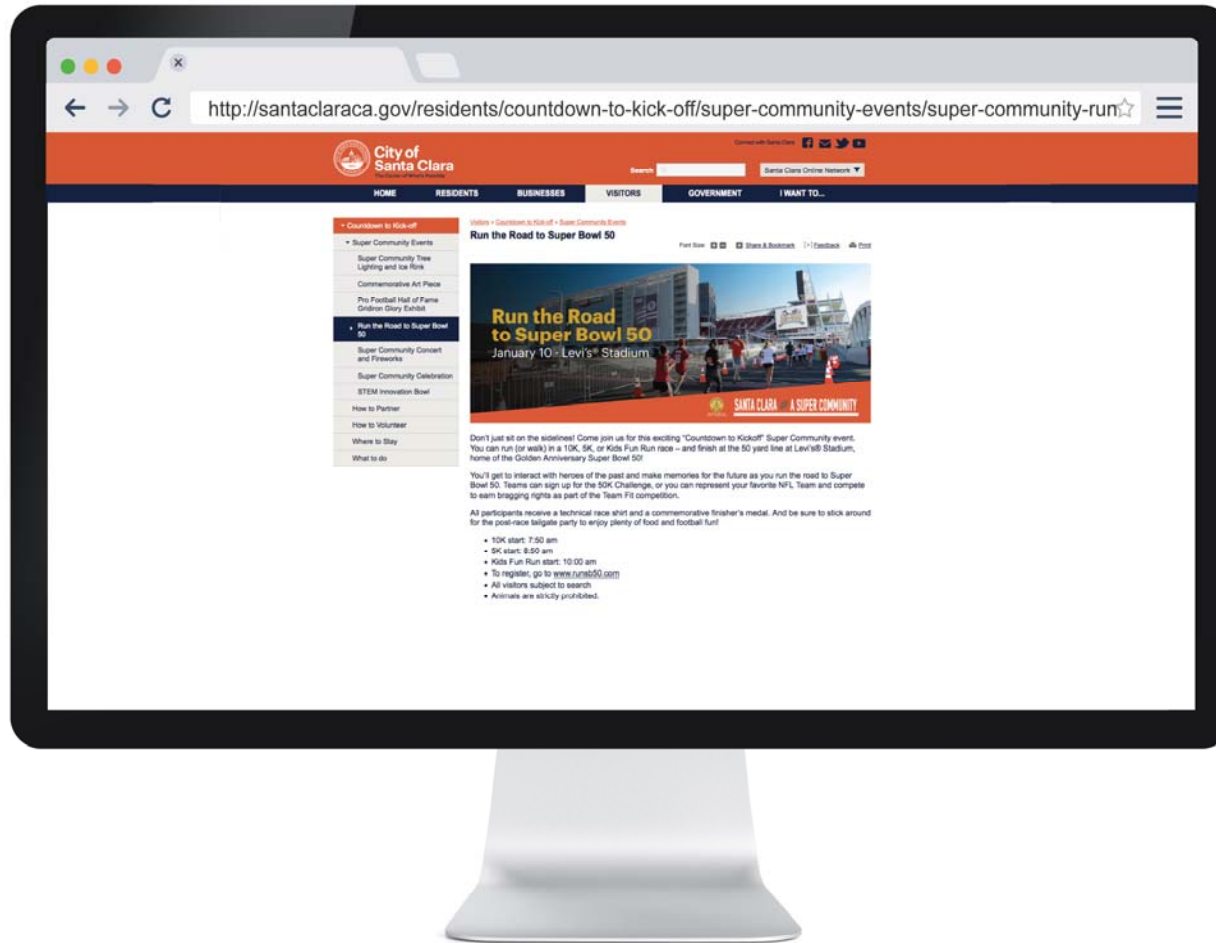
http://santaclaraca.gov/residents/countdown-to-kick-off/super-community-events/super-community-run

City of Santa Clara
The Center of What's Possible

Connect with Santa Clara

Search

Santa Clara Online Network ▼

HOME RESIDENTS BUSINESSES VISITORS GOVERNMENT I WANT TO...

Countdown to Kick-off
Super Community Events
Super Community Tree Lighting and Ice Rink
Commemorative Art Piece
Pro Football Hall of Fame Gridiron Glory Exhibit
Run the Road to Super Bowl 50
Super Community Concert and Fireworks
Super Community Celebration
STEM Innovation Bowl
How to Partner
How to Volunteer
Where to Stay
What to do

Visitors » Countdown to Kick-off » Super Community Events

Run the Road to Super Bowl 50

Font Size Share & Bookmark Feedback Print

Run the Road to Super Bowl 50
January 10 - Levi's® Stadium

SANTA CLARA A SUPER COMMUNITY

Don't just sit on the sidelines! Come join us for this exciting "Countdown to Kickoff" Super Community event. You can run (or walk) in a 10K, 5K, or Kids Fun Run race – and finish at the 50 yard line at Levi's® Stadium, home of the Golden Anniversary Super Bowl 50!

You'll get to interact with heroes of the past and make memories for the future as you run the road to Super Bowl 50. Teams can sign up for the 50K Challenge, or you can represent your favorite NFL Team and compete to earn bragging rights as part of the Team Fit competition.

All participants receive a technical race shirt and a commemorative finisher's medal. And be sure to stick around for the post-race tailgate party to enjoy plenty of food and football fun!

- 10K start: 7:50 am
- 5K start: 8:50 am
- Kids Fun Run start: 10:00 am
- To register, go to www.runsb50.com
- All visitors subject to search
- Animals are strictly prohibited.